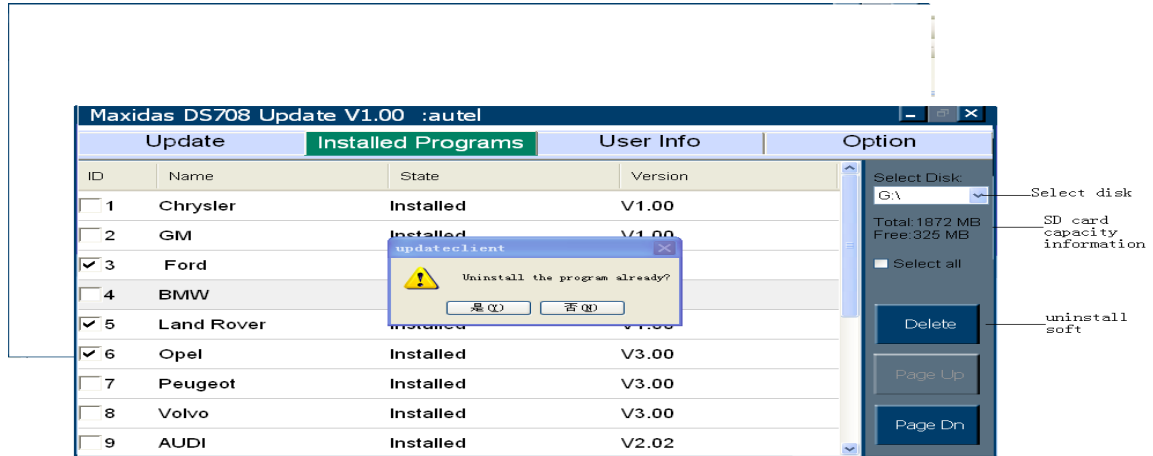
Maxidas DS708 Update V1.00 :autel

Update | Installed Programs | User Info | Option

| ID | Name | State | Version |
|---|---|---|---|
| 1 | Chrysler | Installed | V1.00 |
| 2 | GM | Installed | V1.00 |
| 3 | Ford | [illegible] | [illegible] |
| 4 | BMW | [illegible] | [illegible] |
| 5 | Land Rover | Installed | V1.00 |
| 6 | Opel | Installed | V3.00 |
| 7 | Peugeot | Installed | V3.00 |
| 8 | Volvo | Installed | V3.00 |
| 9 | AUDI | Installed | V2.02 |

updateclient

Uninstall the program already?

是(Y) 否(N)

Select Disk:
G:\
Total:1872 MB
Free:325 MB
Select all
Delete
Page Up
Page Dn

Select disk

SD card capacity information

uninstall soft